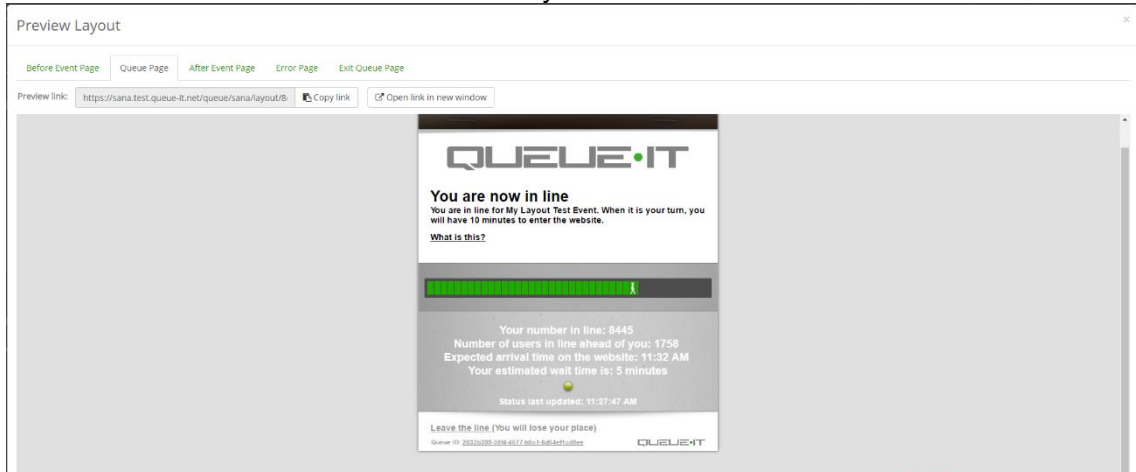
Preview Layout

×

Before Event Page | Queue Page | After Event Page | Error Page | Exit Queue Page

Preview link: https://sana.test.queue-it.net/queue/sana/layout/8 Copy link Open link in new window

QUEUE·IT

You are now in line

You are in line for My Layout Test Event. When it is your turn, you will have 10 minutes to enter the website.

What is this?

Your number in line: 8445
Number of users in line ahead of you: 1758
Expected arrival time on the website: 11:32 AM
Your estimated wait time is: 5 minutes

Status last updated: 11:27:47 AM

Leave the line (You will lose your place)

Queue ID: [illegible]

QUEUE·IT